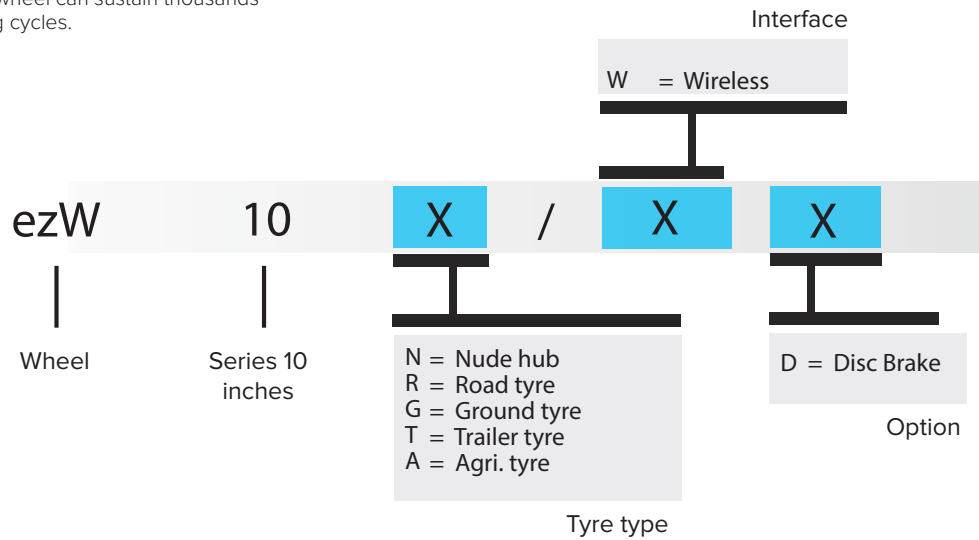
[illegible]wheel can sustain thousands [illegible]g cycles.

Interface

W = Wireless

ezW 10 X / X X

Wheel

Series 10 inches

N = Nude hub
R = Road tyre
G = Ground tyre
T = Trailer tyre
A = Agri. tyre

Tyre type

D = Disc Brake

Option